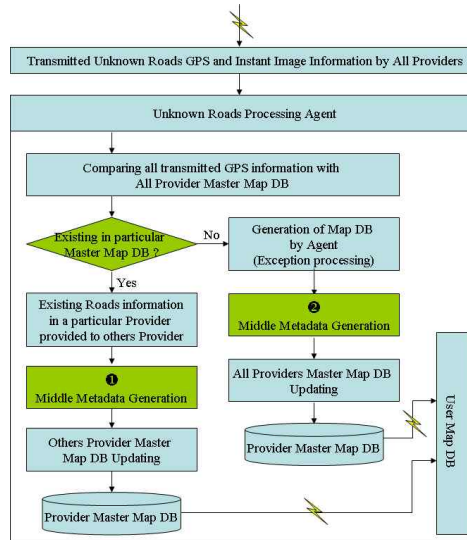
Transmitted Unknown Roads GPS and Instant Image Information by All Providers

Unknown Roads Processing Agent

Comparing all transmitted GPS information with All Provider Master Map DB

Existing in particular Master Map DB ?

No

Yes

Generation of Map DB by Agent (Exception processing)

Existing Roads information in a particular Provider provided to others Provider

❷ Middle Metadata Generation

❶ Middle Metadata Generation

All Providers Master Map DB Updating

Provider Master Map DB

Others Provider Master Map DB Updating

Provider Master Map DB

User Map DB